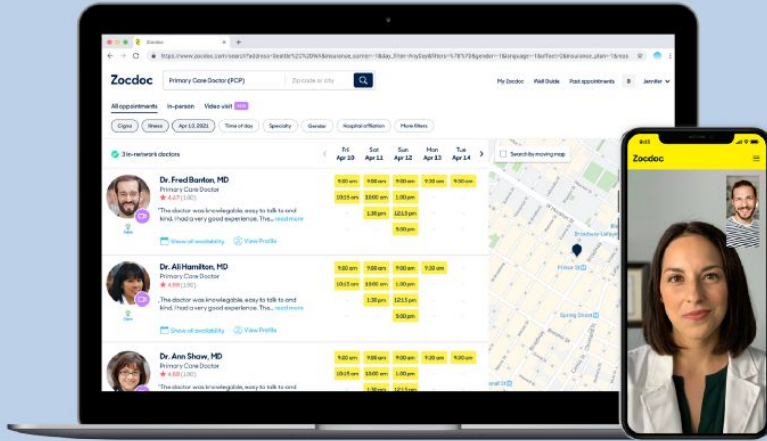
Zocdoc

https://www.zocdoc.com/search?address=Seattle%2C%20WA&insurance_carrier=&day_filter=AnyDay&filters=%7B%7D&gender=-1&language=-1&offset=0&insurance_plan=-1&reas

Zocdoc

Primary Care Doctor (PCP)

Zipcode or city

My Zocdoc

Well Guide

Past appointments

Jennifer

All appointments

In-person

Video visit

Cigna

Illness

Apr 10, 2021

Time of day

Specialty

Gender

Hospital affiliation

More filters

3 in-network doctors

| Fri Apr 10 | Sat Apr 11 | Sun Apr 12 | Mon Apr 13 | Tue Apr 14 |
|---|---|---|---|---|

Search by moving map

Dr. Fred Banton, MD

Primary Care Doctor

4.67 (100)

"The doctor was knowledgable, easy to talk to and kind. I had a very good experience. The... read more

9:00 am | 9:00 am | 9:00 am | 9:30 am | 9:00 am
10:15 am | 10:00 am | 1:00 pm
1:30 pm | 12:15 pm
5:30 pm

Show all availability

View Profile

Dr. Ali Hamilton, MD

Primary Care Doctor

4.69 (100)

"The doctor was knowledgable, easy to talk to and kind. I had a very good experience. The... read more

9:30 am | 9:00 am | 9:00 am | 9:30 am
10:15 am | 10:00 am | 1:00 pm
1:30 pm | 12:15 pm
5:00 pm

Show all availability

View Profile

Dr. Ann Shaw, MD

Primary Care Doctor

4.68 (100)

"The doctor was knowledgable, easy to talk to and kind. I had a very good experience. The... read more

9:00 am | 9:00 am | 9:00 am | 9:30 am | 9:00 am
10:15 am | 10:00 am | 1:00 pm

Prince St

Spring Street

Zocdoc